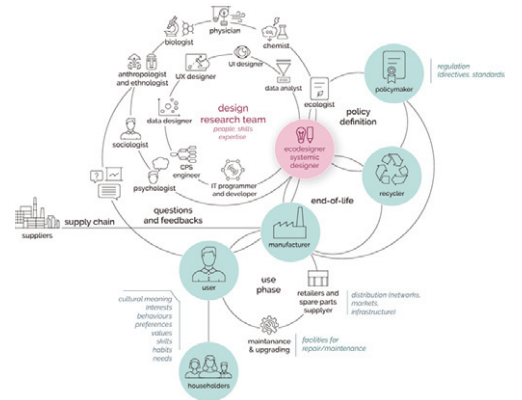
physician
biologist
chemist
anthropologist and ethnologist
UX designer
UI designer
data analyst
ecologist
policymaker
regulation (directives, standards)
design research team
people, skills expertise
policy definition
data designer
sociologist
ecodesigner systemic designer
CPS engineer
psychologist
IT programmer and developer
recycler
questions and feedbacks
end-of-life
suppliers
supply chain
manufacturer
user
use phase
retailers and spare parts supplyer
distribution (networks, markets, infrastructure)
cultural meaning
interests
behaviours
preferences
values
skills
habits
needs
maintanance & upgrading
facilities for repair/maintenance
householders